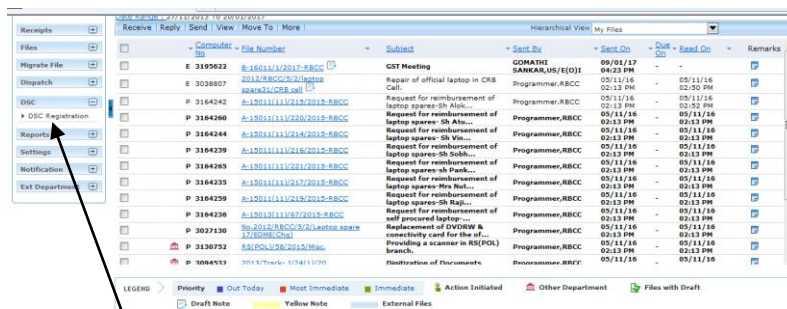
Receipts
Files
Migrate File
Dispatch
DSC
DSC Registration
Reports
Settings
Notification
Ext Department

Date Range : 27/11/2013 to 20/05/2017
Receive | Reply | Send | View | Move To | More
Hierarchical View My Files

| | | Computer No | File Number | Subject | Sent By | Sent On | Due On | Read On | Remarks |
|---|---|---|---|---|---|---|---|---|---|
| | E | 3195622 | B-16011/1/2017-RBCC | GST Meeting | GOMATHI SANKAR,US/E(O)I | 09/01/17 04:23 PM | - | - | |
| | E | 3038807 | 2012/RBCC/5/2/laptop spare31/CRB cell | Repair of official laptop in CRB Cell. | Programmer,RBCC | 05/11/16 02:13 PM | - | 05/11/16 02:50 PM | |
| | P | 3164242 | A-15011/11/215/2015-RBCC | Request for reimbursement of laptop spares- Sh Alok... | Programmer,RBCC | 05/11/16 02:13 PM | - | 05/11/16 02:52 PM | |
| | P | 3164260 | A-15011/11/220/2015-RBCC | Request for reimbursement of laptop spares- Sh Atu... | Programmer,RBCC | 05/11/16 02:13 PM | - | 05/11/16 02:13 PM | |
| | P | 3164244 | A-15011/11/214/2015-RBCC | Request for reimbursement of laptop spares- Sh Vin... | Programmer,RBCC | 05/11/16 02:13 PM | - | 05/11/16 02:13 PM | |
| | P | 3164239 | A-15011/11/216/2015-RBCC | Request for reimbursement of laptop spares- Sh Sobh... | Programmer,RBCC | 05/11/16 02:13 PM | - | 05/11/16 02:13 PM | |
| | P | 3164265 | A-15011/11/221/2015-RBCC | Request for reimbursement of laptop spares-sh Pank... | Programmer,RBCC | 05/11/16 02:13 PM | - | 05/11/16 02:13 PM | |
| | P | 3164235 | A-15011/11/217/2015-RBCC | Request for reimbursement of laptop spares-Mrs Nut... | Programmer,RBCC | 05/11/16 02:13 PM | - | 05/11/16 02:13 PM | |
| | P | 3164259 | A-15011/11/219/2015-RBCC | Request for reimbursement of laptop spares-Sh Raji... | Programmer,RBCC | 05/11/16 02:13 PM | - | 05/11/16 02:13 PM | |
| | P | 3164238 | A-15013/11/67/2015-RBCC | Request for reimbursement of self procured laptop-... | Programmer,RBCC | 05/11/16 02:13 PM | - | 05/11/16 02:13 PM | |
| | P | 3027130 | No.2012/RBCC/5/2/Laptop spare 17/EOME(Chs) | Replacement of DVDRW & conectivity card for the of... | Programmer,RBCC | 05/11/16 02:13 PM | - | 05/11/16 02:13 PM | |
| | P | 3130752 | RS(POL)/58/2015/Misc. | Providing a scanner in RS(POL) branch. | Programmer,RBCC | 05/11/16 02:13 PM | - | 05/11/16 02:13 PM | |
| | P | 3094532 | 2013/Track-1/24/11/20 | Digitization of Documents | Programmer,RBCC | 05/11/16 | | | |

LEGEND | Priority | Out Today | Most Immediate | Immediate | Action Initiated | Other Department | Files with Draft
Draft Note | Yellow Note | External Files